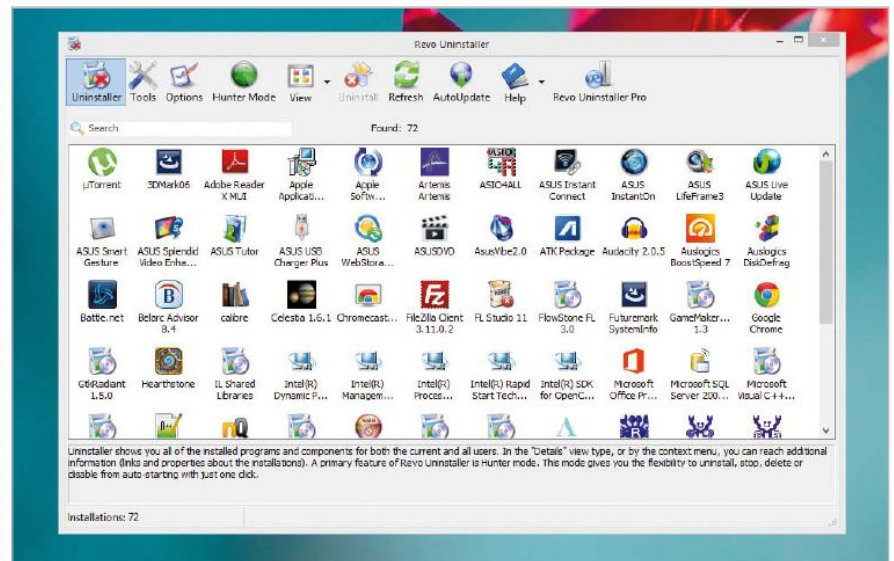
Revo Uninstaller

Uninstaller Tools Options Hunter Mode View Uninstall Refresh AutoUpdate Help Revo Uninstaller Pro

Search

Found: 72

µTorrent
3DMark06
Adobe Reader X MUI
Apple Applicati...
Apple Softw...
Artemis Artemis
ASIO4ALL
ASUS Instant Connect
ASUS InstantOn
ASUS LifeFrame3
ASUS Live Update
ASUS Smart Gesture
ASUS Splendid Video Enha...
ASUS Tutor
ASUS USB Charger Plus
ASUS WebStora...
ASUSDVD
AsusVibe2.0
ATK Package
Audacity 2.0.5
Auslogics BoostSpeed 7
Auslogics DiskDefrag
Battle.net
Belarc Advisor 8.4
calibre
Celestia 1.6.1
Chromecast...
FileZilla Client 3.11.0.2
FL Studio 11
FlowStone FL 3.0
Futuremark SystemInfo
GameMaker:... 1.3
Google Chrome
GtkRadiant 1.5.0
Hearthstone
IL Shared Libraries
Intel(R) Dynamic P...
Intel(R) Managem...
Intel(R) Proces...
Intel(R) Rapid Start Tech...
Intel(R) SDK for OpenC...
Microsoft Office Pr...
Microsoft SQL Server 200...
Microsoft Visual C++...

Uninstaller shows you all of the installed programs and components for both the current and all users. In the "Details" view type, or by the context menu, you can reach additional information (links and properties about the installations). A primary feature of Revo Uninstaller is Hunter mode. This mode gives you the flexibility to uninstall, stop, delete or disable from auto-starting with just one click.

Installations: 72